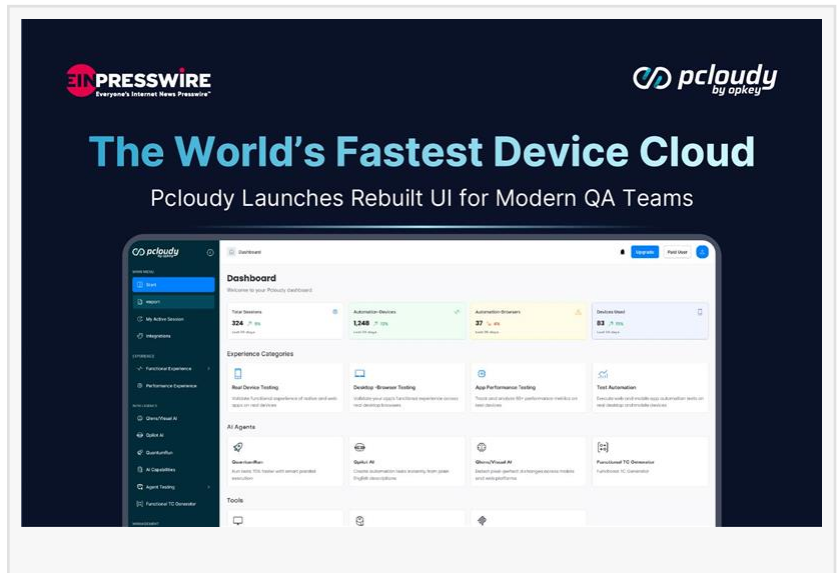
EIN PRESSWIRE
Everyone's Internet News Presswire™

pcloudy
by opkey

The World's Fastest Device Cloud

Pcloudy Launches Rebuilt UI for Modern QA Teams

pcloudy
Dashboard
Upgrade
Start
Report
My Active Session
Integrations
Functional Experience
Performance Experience
Glens/Visual AI
Qpilot AI
QuantumRun
AI Capabilities
Agent Testing
Functional TC Generator

Dashboard
Welcome to your Pcloudy dashboard

Total Sessions
324
Automation Devices
1,248
Automation Browsers
37
Devices Used
83

Experience Categories
Real Device Testing
Desktop -Browser Testing
App Performance Testing
Test Automation

AI Agents
QuantumRun
Qpilot AI
Glens/Visual AI
Functional TC Generator

Tools